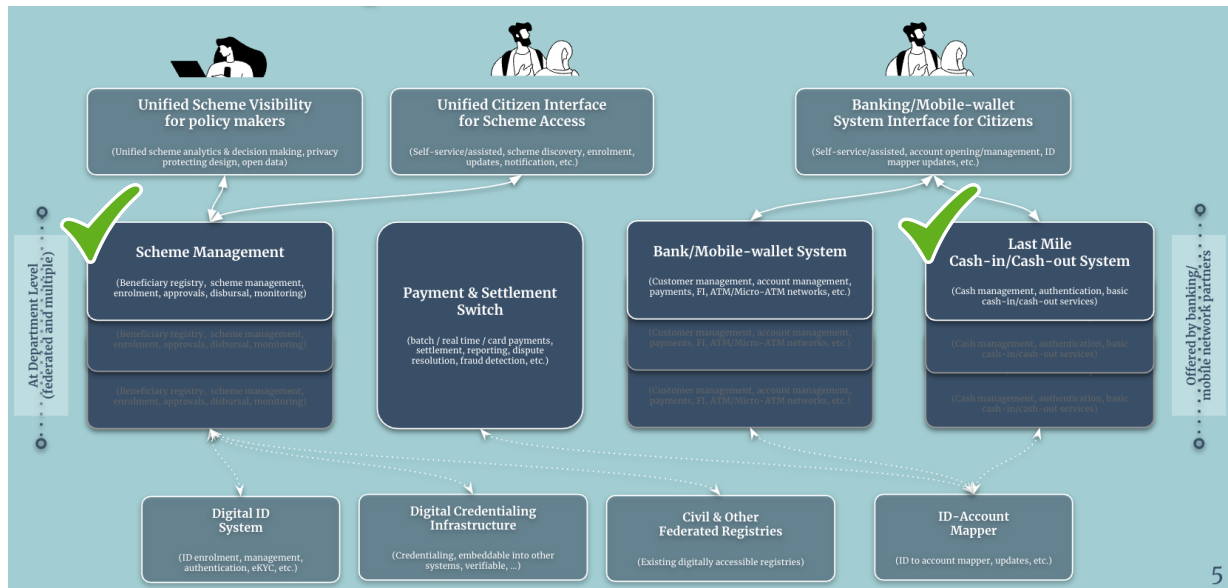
Unified Scheme Visibility for policy makers

(Unified scheme analytics & decision making, privacy protecting design, open data)

Unified Citizen Interface for Scheme Access

(Self-service/assisted, scheme discovery, enrolment, updates, notification, etc.)

Banking/Mobile-wallet System Interface for Citizens

(Self-service/assisted, account opening/management, ID mapper updates, etc.)

At Department Level (federated and multiple)

Scheme Management

(Beneficiary registry, scheme management, enrolment, approvals, disbursal, monitoring)

(Beneficiary registry, scheme management, enrolment, approvals, disbursal, monitoring)

(Beneficiary registry, scheme management, enrolment, approvals, disbursal, monitoring)

Payment & Settlement Switch

(batch / real time / card payments, settlement, reporting, dispute resolution, fraud detection, etc.)

Bank/Mobile-wallet System

(Customer management, account management, payments, FI, ATM/Micro-ATM networks, etc.)

(Customer management, account management, payments, FI, ATM/Micro-ATM networks, etc.)

(Customer management, account management, payments, FI, ATM/Micro-ATM networks, etc.)

Last Mile Cash-in/Cash-out System

(Cash management, authentication, basic cash-in/cash-out services)

(Cash management, authentication, basic cash-in/cash-out services)

(Cash management, authentication, basic cash-in/cash-out services)

Offered by banking/ mobile network partners

Digital ID System

(ID enrolment, management, authentication, eKYC, etc.)

Digital Credentialing Infrastructure

(Credentialing, embeddable into other systems, verifiable, ...)

Civil & Other Federated Registries

(Existing digitally accessible registries)

ID-Account Mapper

(ID to account mapper, updates, etc.)

5